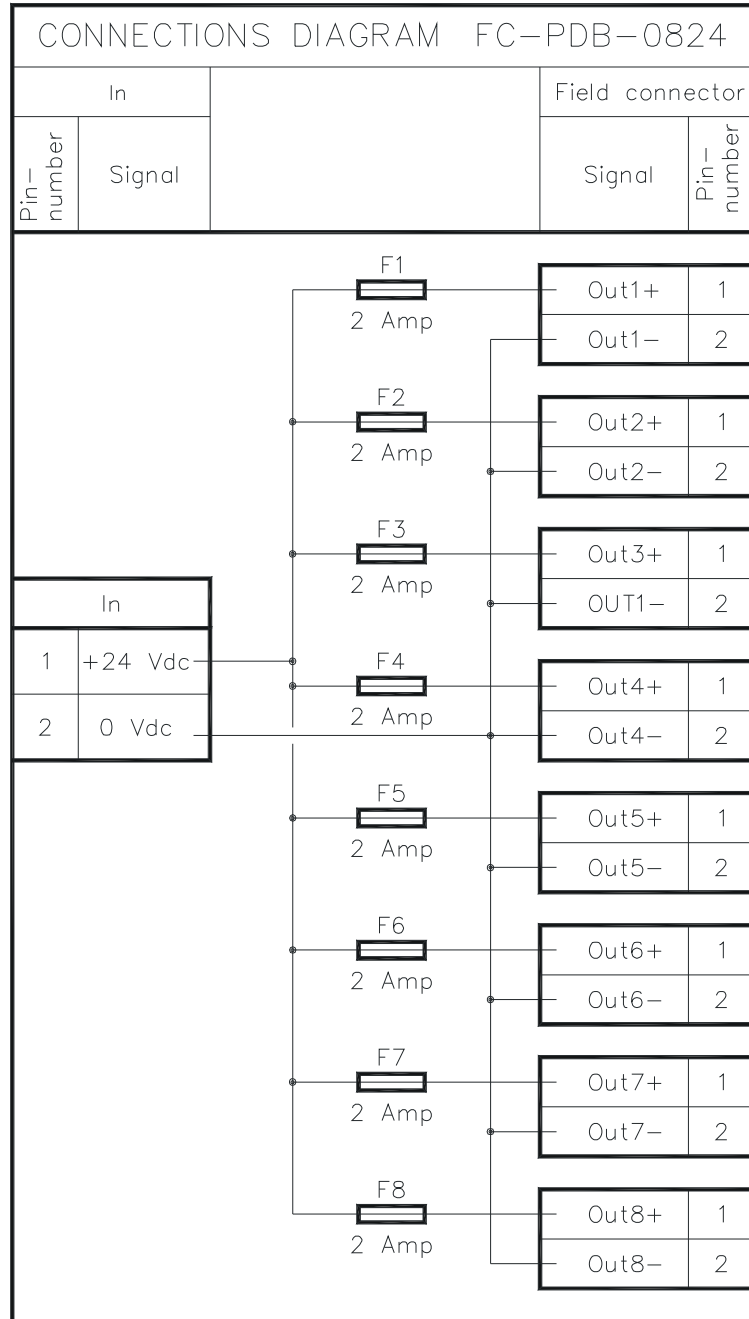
CONNECTIONS DIAGRAM FC–PDB–0824

| In | | | Field connector | |
|---|---|---|---|---|
| Pin–number | Signal | | Signal | Pin–number |

F1
2 Amp

F2
2 Amp

F3
2 Amp

F4
2 Amp

F5
2 Amp

F6
2 Amp

F7
2 Amp

F8
2 Amp

| In | |
|---|---|
| 1 | +24 Vdc |
| 2 | 0 Vdc |

| Out1+ | 1 |
|---|---|
| Out1– | 2 |

| Out2+ | 1 |
|---|---|
| Out2– | 2 |

| Out3+ | 1 |
|---|---|
| OUT1– | 2 |

| Out4+ | 1 |
|---|---|
| Out4– | 2 |

| Out5+ | 1 |
|---|---|
| Out5– | 2 |

| Out6+ | 1 |
|---|---|
| Out6– | 2 |

| Out7+ | 1 |
|---|---|
| Out7– | 2 |

| Out8+ | 1 |
|---|---|
| Out8– | 2 |